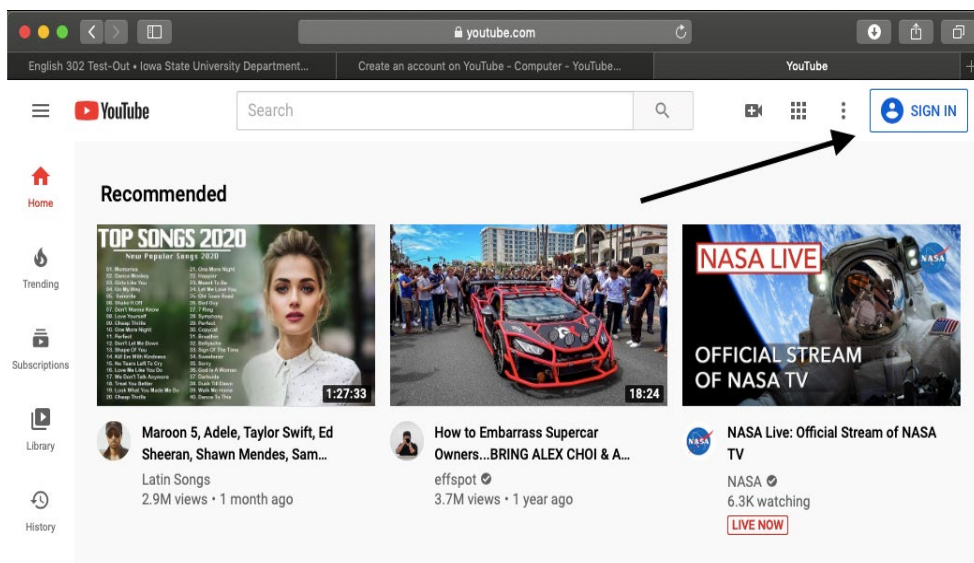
youtube.com

English 302 Test-Out • Iowa State University Department...

Create an account on YouTube - Computer - YouTube...

YouTube

YouTube

Search

SIGN IN

Home

Trending

Subscriptions

Library

History

Recommended

TOP SONGS 2020

New Popular Songs 2020

1:27:33

Maroon 5, Adele, Taylor Swift, Ed Sheeran, Shawn Mendes, Sam...

Latin Songs

2.9M views • 1 month ago

18:24

How to Embarrass Supercar Owners...BRING ALEX CHOI & A...

effspot

3.7M views • 1 year ago

NASA LIVE

OFFICIAL STREAM OF NASA TV

NASA Live: Official Stream of NASA TV

NASA

6.3K watching

LIVE NOW